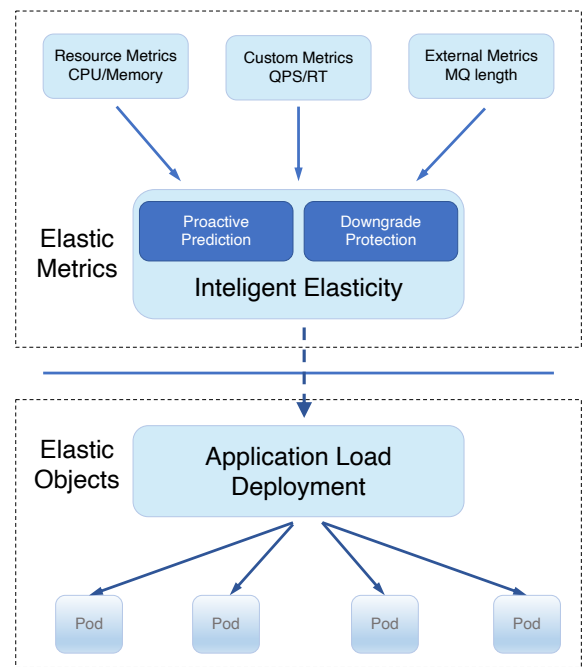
Resource Metrics
CPU/Memory

Custom Metrics
QPS/RT

External Metrics
MQ length

Elastic
Metrics

Proactive
Prediction

Downgrade
Protection

Inteligent Elasticity

Elastic
Objects

Application Load
Deployment

Pod

Pod

Pod

Pod